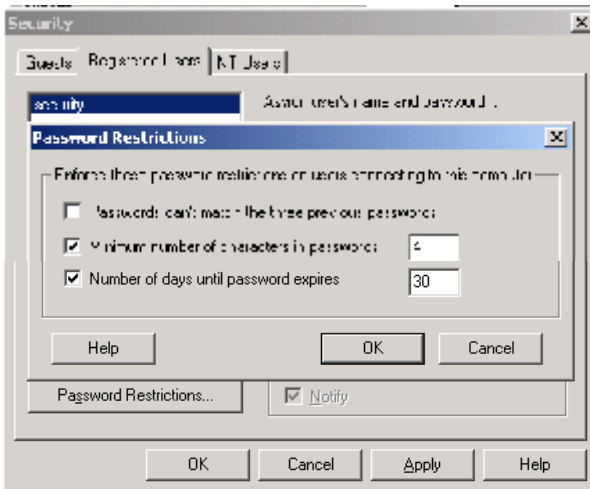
Security

Guests | Registered Users | NT Users

security

Assign user's name and password...

Password Restrictions

Enforce these password restrictions on users connecting to this computer

Passwords can't match the three previous passwords

Minimum number of characters in password: 4

Number of days until password expires 30

Help

OK

Cancel

Password Restrictions...

Notify

OK

Cancel

Apply

Help